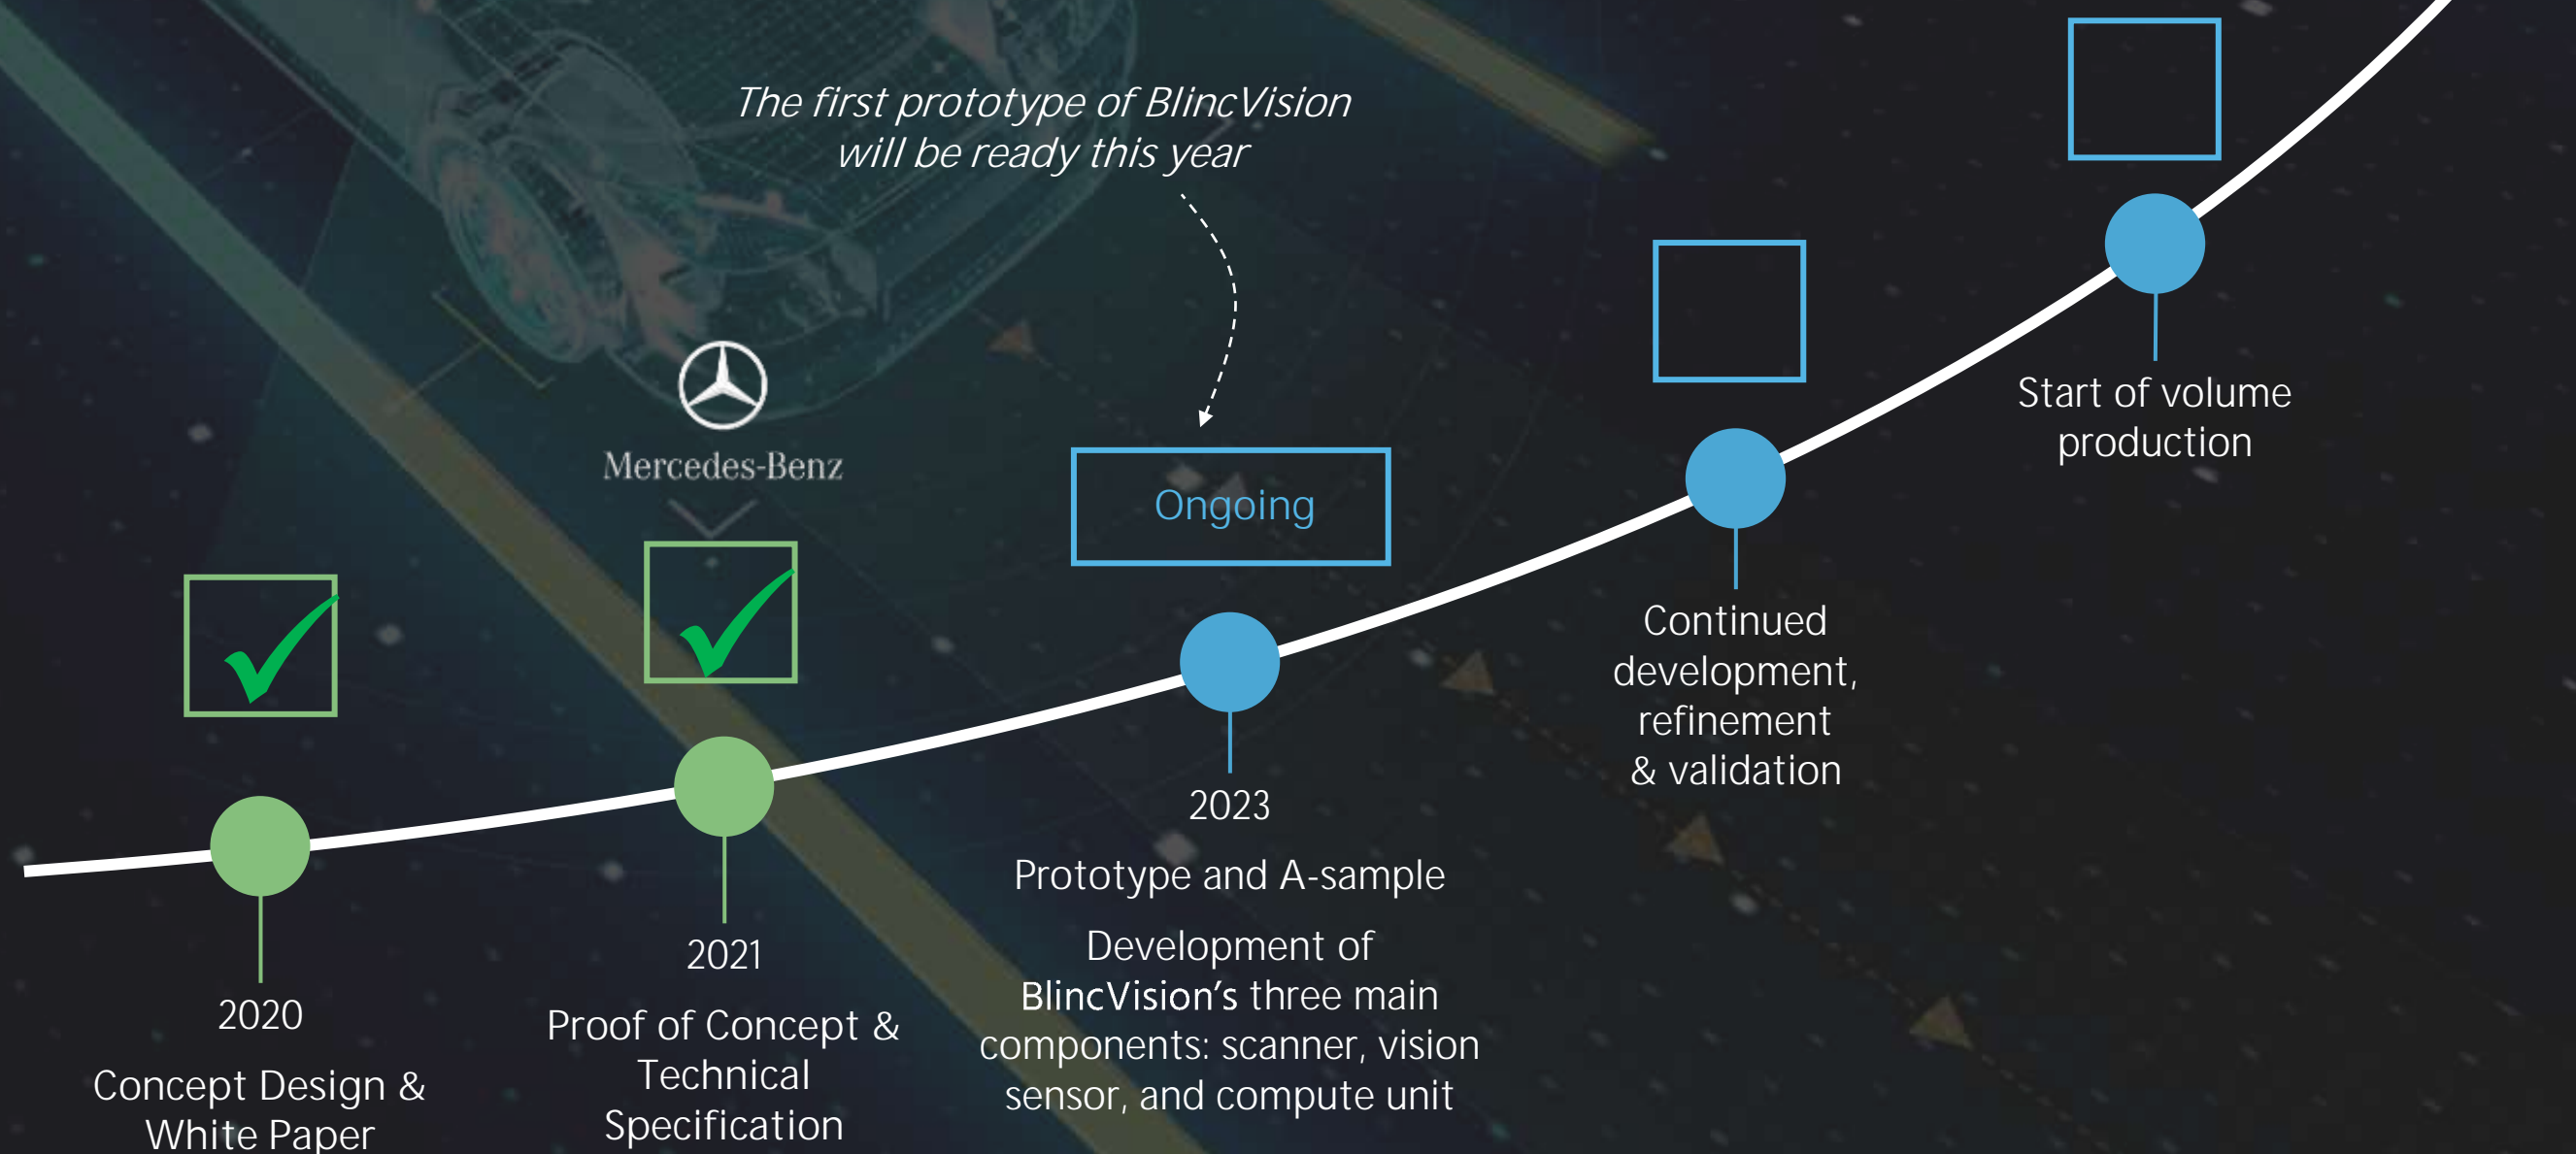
The first prototype of BlincVision will be ready this year

Mercedes-Benz

Ongoing

2020

Concept Design & White Paper

2021

Proof of Concept & Technical Specification

2023

Prototype and A-sample

Development of BlincVision's three main components: scanner, vision sensor, and compute unit

Continued development, refinement & validation

Start of volume production